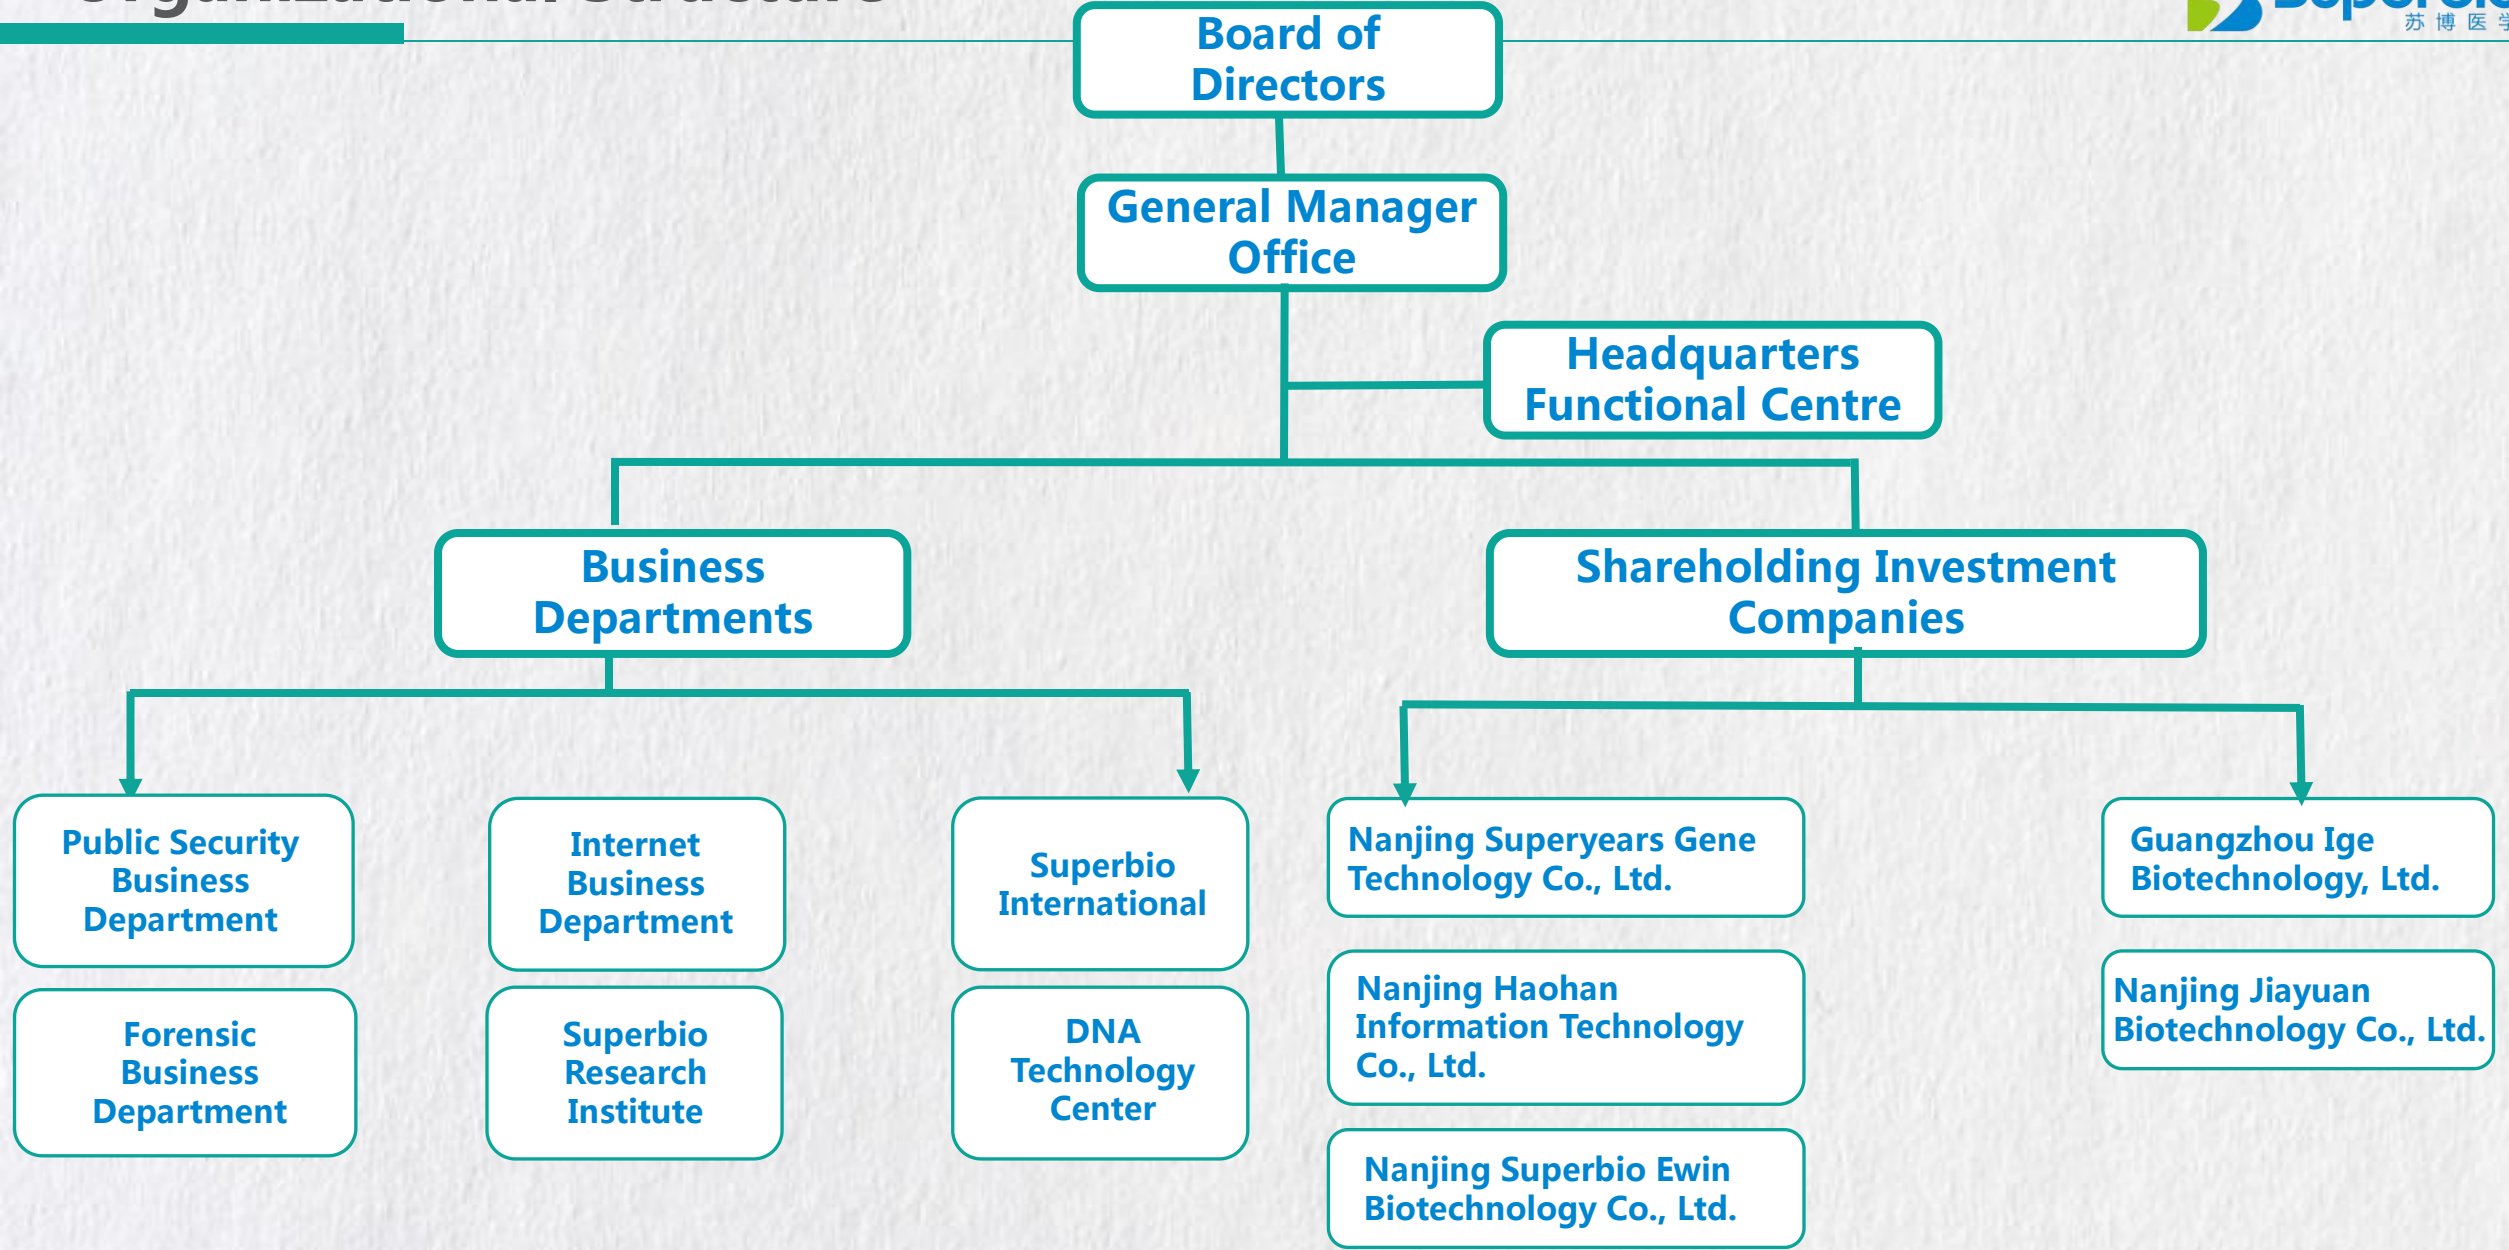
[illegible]

Board of Directors

General Manager Office

Headquarters Functional Centre

Business Departments

Shareholding Investment Companies

Public Security Business Department

Forensic Business Department

Internet Business Department

Superbio Research Institute

Superbio International

DNA Technology Center

Nanjing Superyears Gene Technology Co., Ltd.

Nanjing Haohan Information Technology Co., Ltd.

Nanjing Superbio Ewin Biotechnology Co., Ltd.

Guangzhou Ige Biotechnology, Ltd.

Nanjing Jiayuan Biotechnology Co., Ltd.

苏 博 医 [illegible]